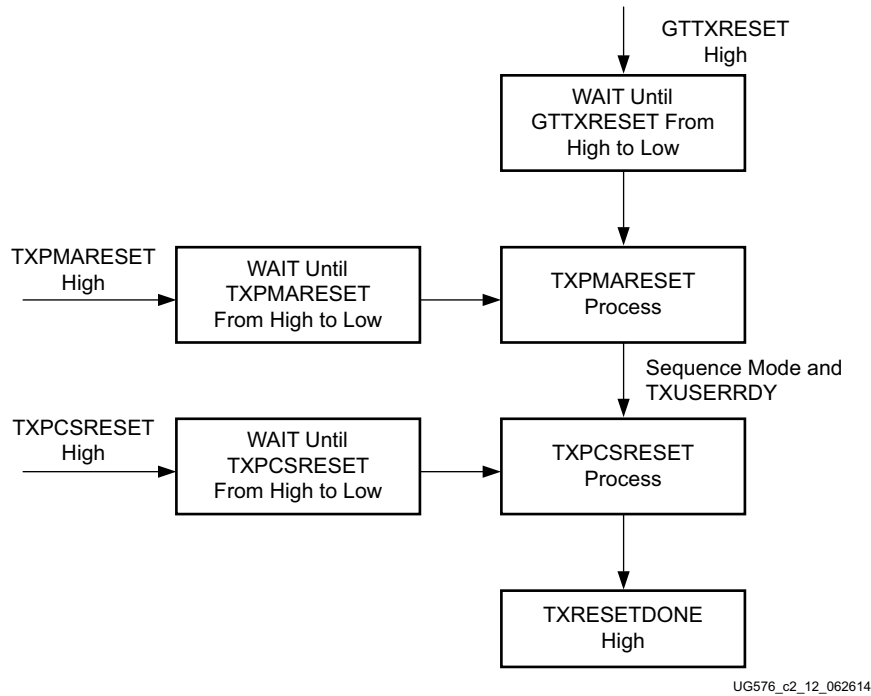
GTTXRESET High

WAIT Until GTTXRESET From High to Low

TXPMARESET High

WAIT Until TXPMARESET From High to Low

TXPMARESET Process

Sequence Mode and TXUSERRDY

TXPCSRESET High

WAIT Until TXPCSRESET From High to Low

TXPCSRESET Process

TXRESETDONE High

UG576_c2_12_062614